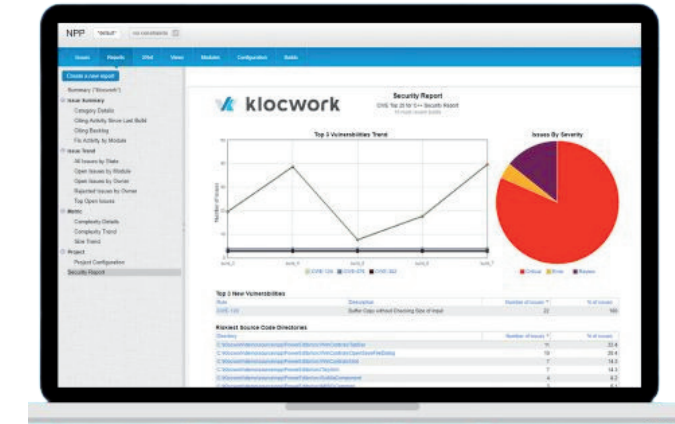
NPP

Issues Reports Views Modules Configuration Builds

Create a new report

Summary ('Klocwork')
Issue Summary
Category Details
Citing Activity Since Last Build
Citing Backlog
File Activity by Module
Issue Trend
All Issues by State
Open Issues by Module
Open Issues by Owner
Rejected Issues by Owner
Top Open Issues
Metric
Complexity Details
Complexity Trend
Size Trend
Project
Project Configuration
Security Report

klocwork

Security Report
CWE Top 25 for C++ Security Report

Top 3 Vulnerabilities Trend

Number of Issues

build_1 build_2 build_3 build_4 build_5

CWE-120 CWE-676 CWE-362

Issues By Severity

Critical Error Review

Top 3 New Vulnerabilities

| Rule | Description | Number of Issues | % of issues |
|---|---|---|---|
| CWE-120 | Buffer Copy without Checking Size of Input | 22 | 100 |

Riskiest Source Code Directories

| Directory | Number of Issues | % of issues |
|---|---|---|
| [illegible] | 11 | 22.4 |
| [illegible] | 10 | 20.4 |
| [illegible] | 7 | 14.3 |
| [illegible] | 7 | 14.3 |
| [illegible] | 4 | 8.2 |
| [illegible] | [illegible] | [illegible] |